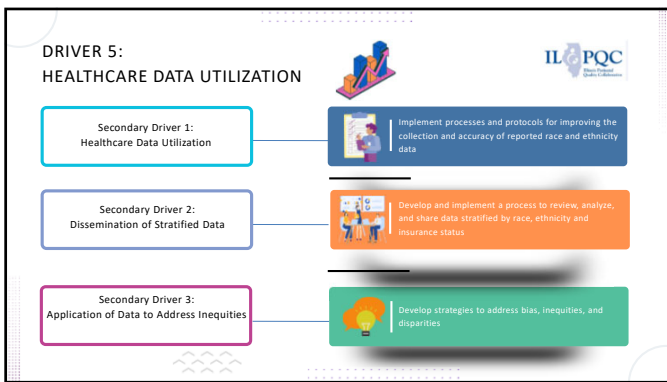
DRIVER 5:
HEALTHCARE DATA UTILIZATION

ILPQC
Illinois Perinatal Quality Collaborative

Secondary Driver 1:
Healthcare Data Utilization

Implement processes and protocols for improving the collection and accuracy of reported race and ethnicity data

Secondary Driver 2:
Dissemination of Stratified Data

Develop and implement a process to review, analyze, and share data stratified by race, ethnicity and insurance status

Secondary Driver 3:
Application of Data to Address Inequities

Develop strategies to address bias, inequities, and disparities